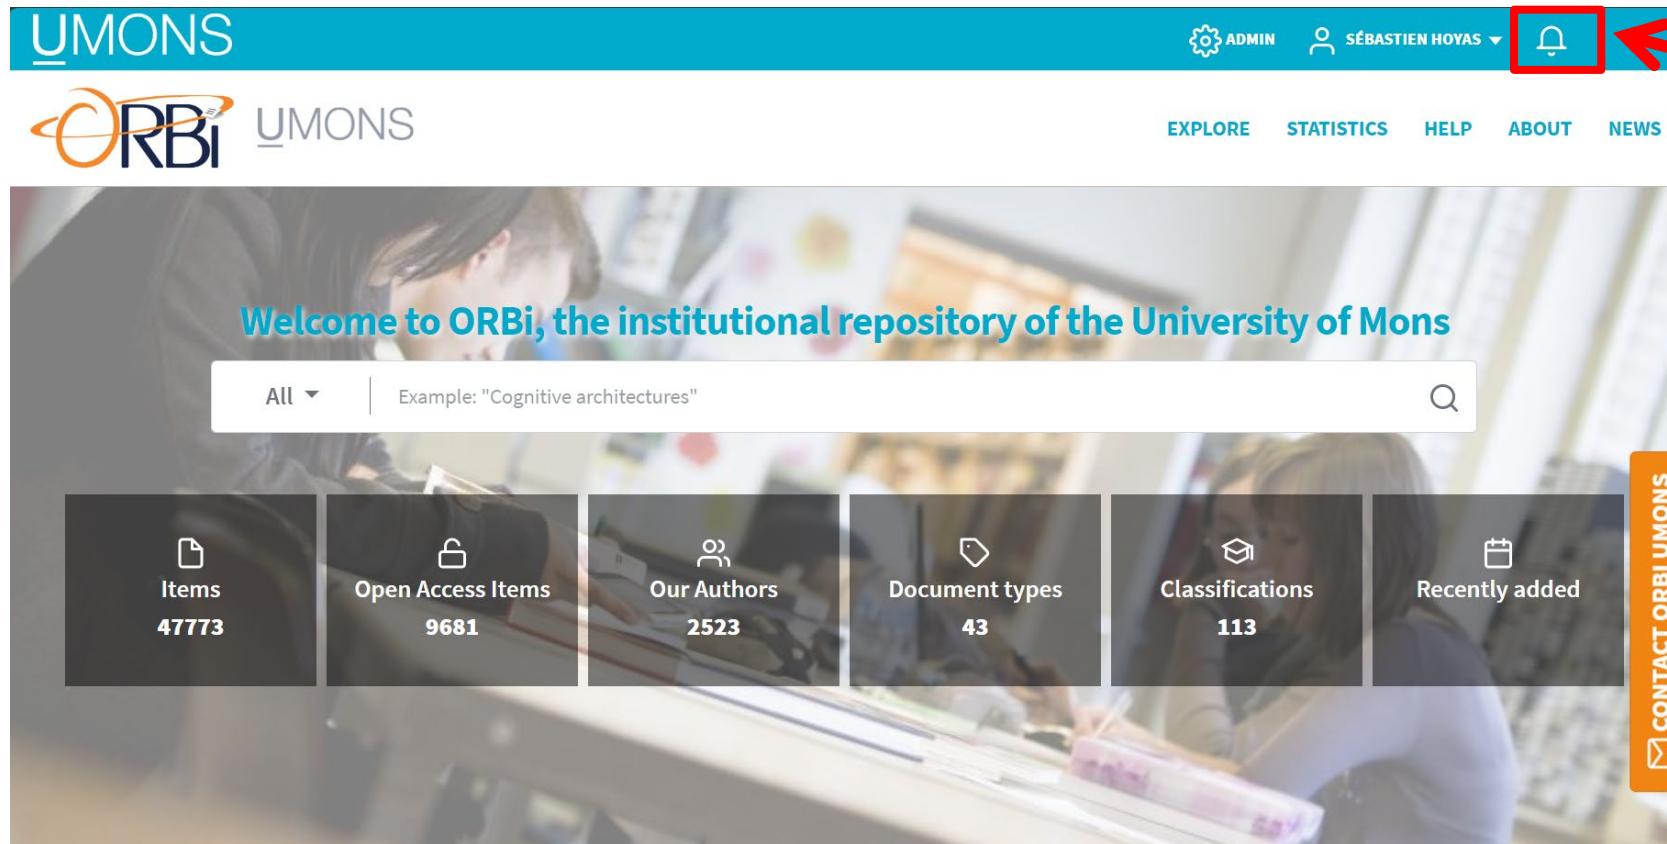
UMONS

ADMIN SÉBASTIEN HOYAS

ORBi UMONS

EXPLORE STATISTICS HELP ABOUT NEWS

Welcome to ORBi, the institutional repository of the University of Mons

All

Example: "Cognitive architectures"

Items
47773

Open Access Items
9681

Our Authors
2523

Document types
43

Classifications
113

Recently added

CONTACT ORBI UMONS